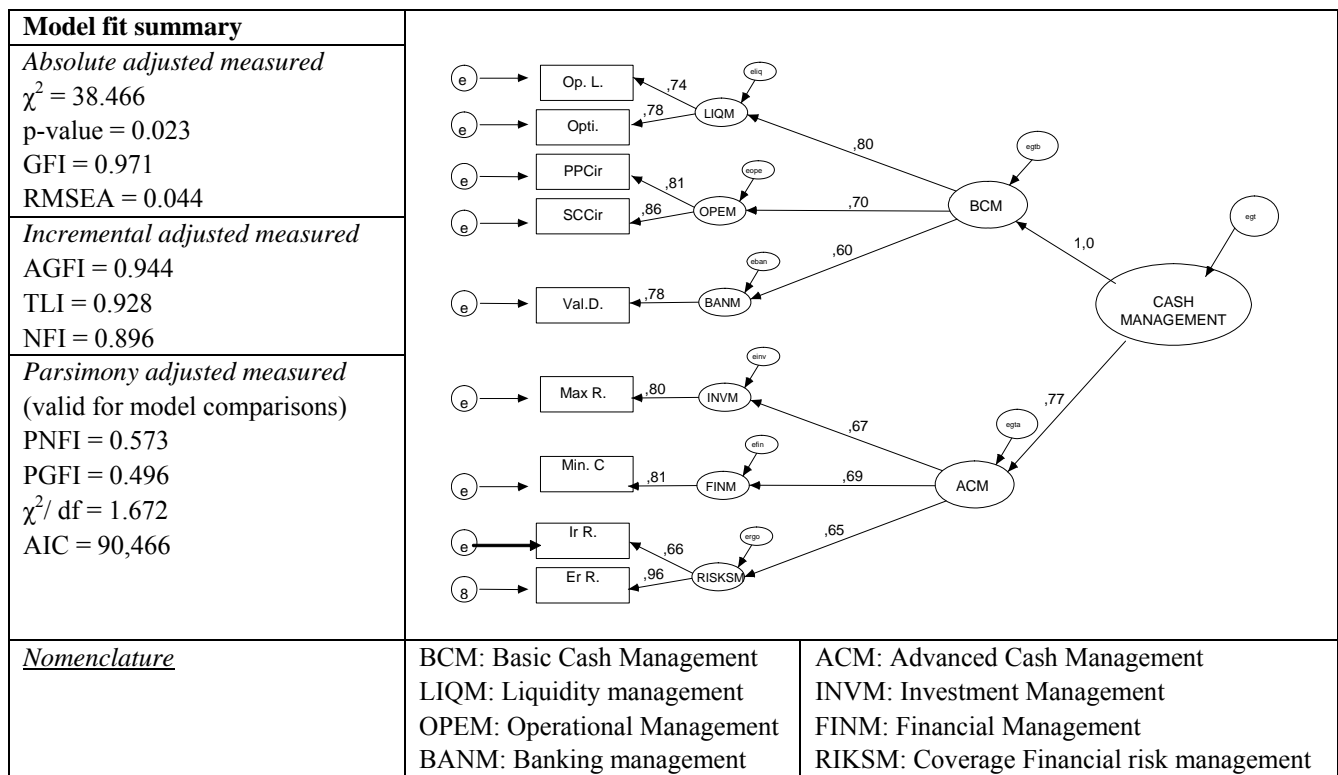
| **Model fit summary** | |
|---|---|
| *Absolute adjusted measured*<br>$\chi^2 = 38.466$<br>p-value = 0.023<br>GFI = 0.971<br>RMSEA = 0.044 | |
| *Incremental adjusted measured*<br>AGFI = 0.944<br>TLI = 0.928<br>NFI = 0.896 | |
| *Parsimony adjusted measured*<br>(valid for model comparisons)<br>PNFI = 0.573<br>PGFI = 0.496<br>$\chi^2$/ df = 1.672<br>AIC = 90,466 | |

e Op. L. ,74 eliq LIQM
e Opti. ,78
,80 egtb
e PPCir ,81 eope
e SCCir ,86 OPEM ,70 BCM egt
,60 1,0
eban
e Val.D. ,78 BANM CASH MANAGEMENT
einv
e Max R. ,80 INVM ,77
,67 egta
efin
e Min. C ,81 FINM ,69 ACM
,65
e Ir R. ,66 ergo
8 Er R. ,96 RISKSM

| *Nomenclature* | BCM: Basic Cash Management<br>LIQM: Liquidity management<br>OPEM: Operational Management<br>BANM: Banking management | ACM: Advanced Cash Management<br>INVM: Investment Management<br>FINM: Financial Management<br>RIKSM: Coverage Financial risk management |
|---|---|---|